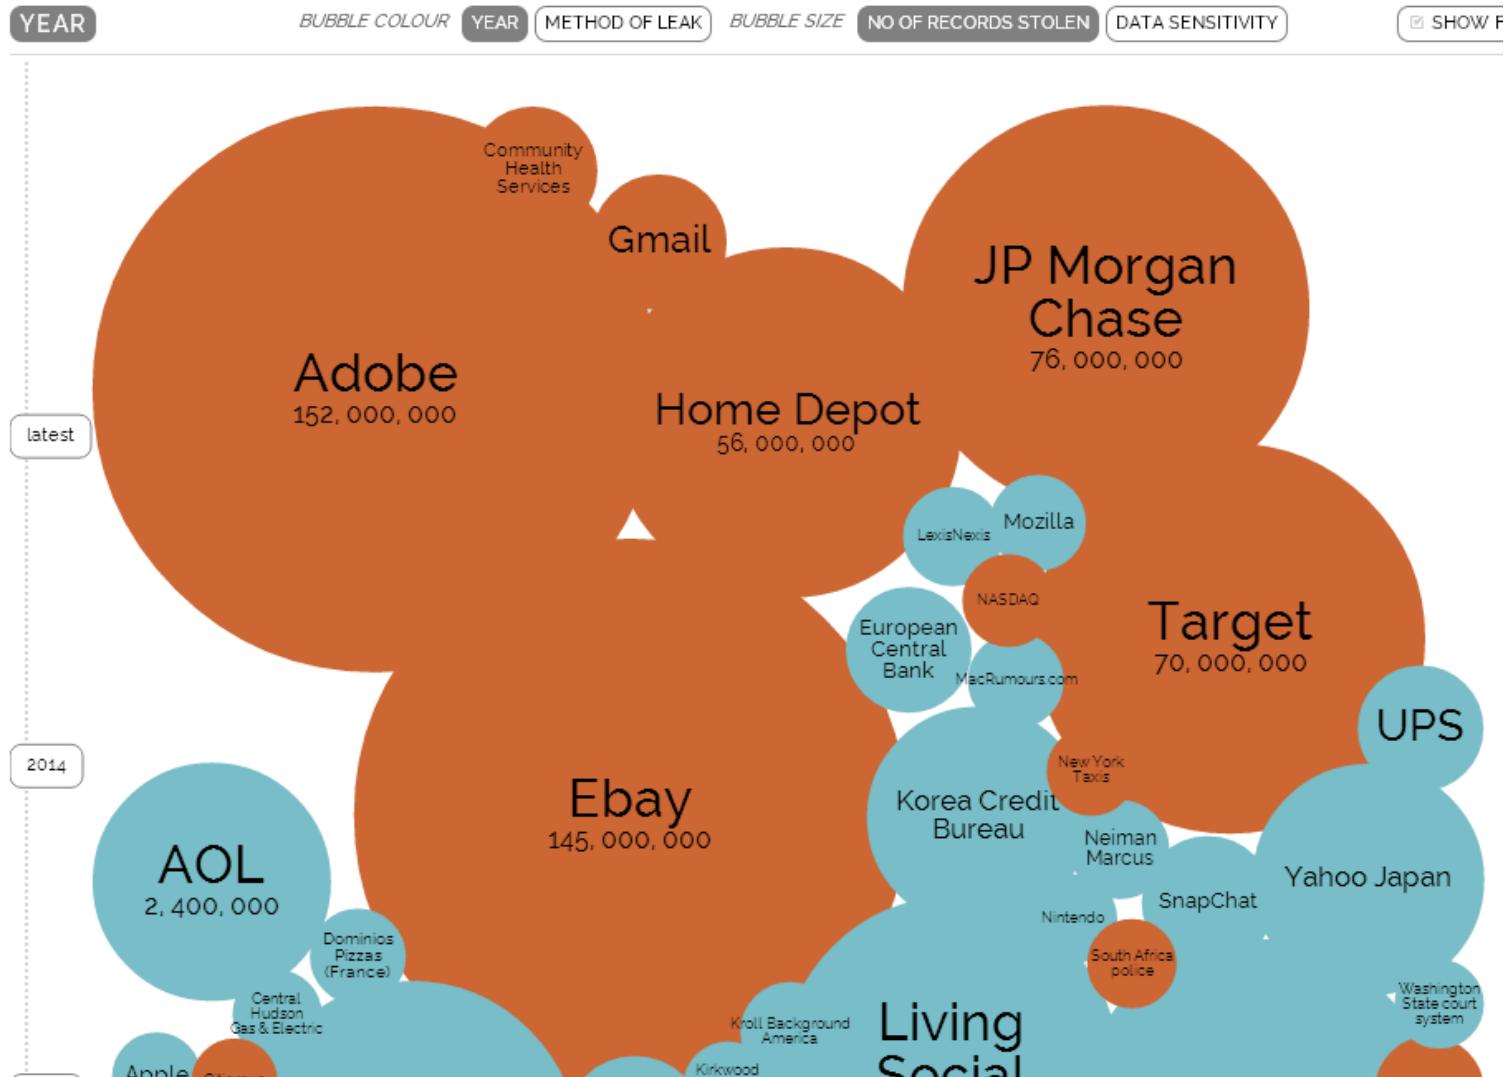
YEAR

BUBBLE COLOUR YEAR METHOD OF LEAK BUBBLE SIZE NO OF RECORDS STOLEN DATA SENSITIVITY SHOW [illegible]

latest

2014

Community Health Services

Gmail

Adobe
152, 000, 000

Home Depot
56, 000, 000

JP Morgan Chase
76, 000, 000

LexisNexis

Mozilla

NASDAQ

European Central Bank

MacRumours.com

Target
70, 000, 000

UPS

Ebay
145, 000, 000

Korea Credit Bureau

New York Taxis

Neiman Marcus

SnapChat

Yahoo Japan

AOL
2, 400, 000

Dominios Pizzas (France)

Central Hudson Gas & Electric

Nintendo

South Africa police

Washington State court system

Kroll Background America

Living Social

Kirkwood

Apple

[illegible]